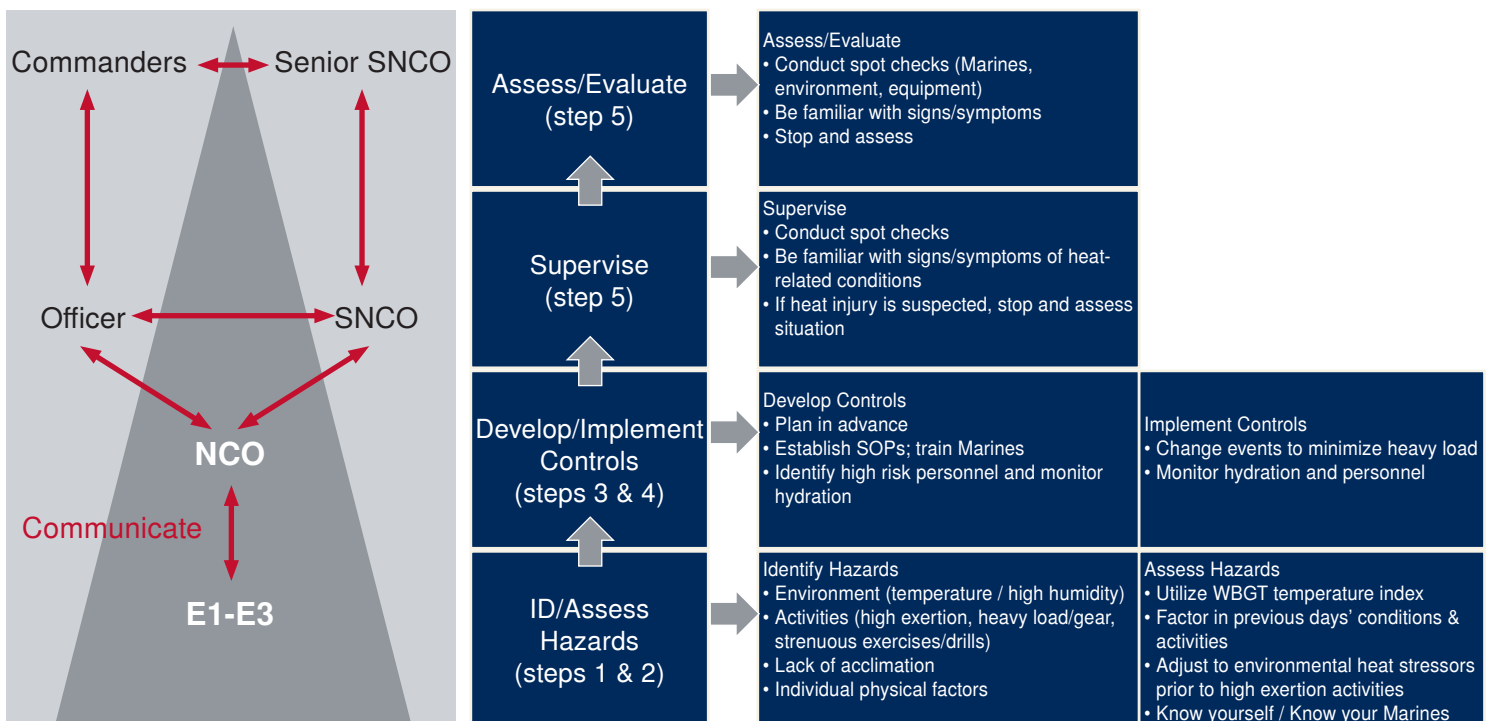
Commanders

Senior SNCO

Officer

SNCO

NCO

Communicate

E1-E3

Assess/Evaluate (step 5)

Assess/Evaluate
• Conduct spot checks (Marines, environment, equipment)
• Be familiar with signs/symptoms
• Stop and assess

Supervise (step 5)

Supervise
• Conduct spot checks
• Be familiar with signs/symptoms of heat-related conditions
• If heat injury is suspected, stop and assess situation

Develop/Implement Controls (steps 3 & 4)

Develop Controls
• Plan in advance
• Establish SOPs; train Marines
• Identify high risk personnel and monitor hydration

Implement Controls
• Change events to minimize heavy load
• Monitor hydration and personnel

ID/Assess Hazards (steps 1 & 2)

Identify Hazards
• Environment (temperature / high humidity)
• Activities (high exertion, heavy load/gear, strenuous exercises/drills)
• Lack of acclimation
• Individual physical factors

Assess Hazards
• Utilize WBGT temperature index
• Factor in previous days' conditions & activities
• Adjust to environmental heat stressors prior to high exertion activities
• Know yourself / Know your Marines